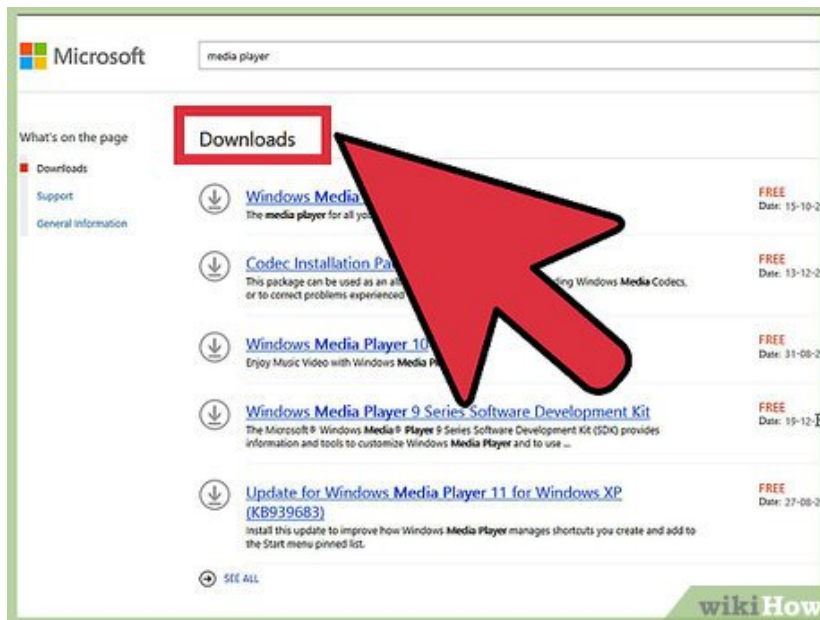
Microsoft

media player

What's on the page

Downloads

Support

General information

Downloads

Windows Media

The media player for all yo

FREE
Date: 15-10-2

Codec Installation Pa

This package can be used as an al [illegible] ding Windows Media Codecs, or to correct problems experienced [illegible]

FREE
Date: 13-12-2

Windows Media Player 10

Enjoy Music Video with Windows Media P

FREE
Date: 31-08-2

Windows Media Player 9 Series Software Development Kit

The Microsoft® Windows Media® Player 9 Series Software Development Kit (SDK) provides information and tools to customize Windows Media Player and to use ...

FREE
Date: 19-12-

Update for Windows Media Player 11 for Windows XP (KB939683)

Install this update to improve how Windows Media Player manages shortcuts you create and add to the Start menu pinned list.

FREE
Date: 27-08-2

SEE ALL

wikiHow